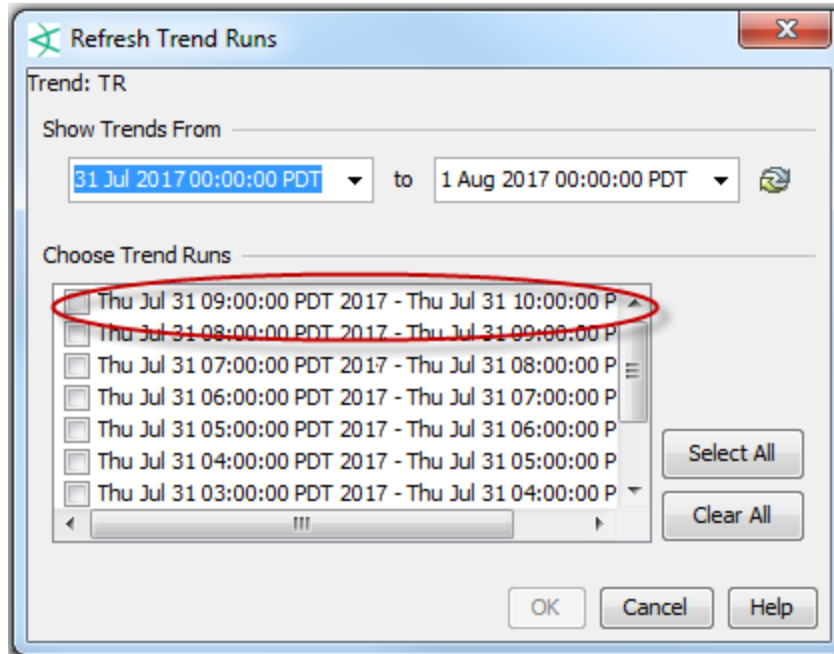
Refresh Trend Runs

Trend: TR

Show Trends From

31 Jul 2017 00:00:00 PDT to 1 Aug 2017 00:00:00 PDT

Choose Trend Runs

Thu Jul 31 09:00:00 PDT 2017 - Thu Jul 31 10:00:00 P
Thu Jul 31 08:00:00 PDT 2017 - Thu Jul 31 09:00:00 P
Thu Jul 31 07:00:00 PDT 2017 - Thu Jul 31 08:00:00 P
Thu Jul 31 06:00:00 PDT 2017 - Thu Jul 31 07:00:00 P
Thu Jul 31 05:00:00 PDT 2017 - Thu Jul 31 06:00:00 P
Thu Jul 31 04:00:00 PDT 2017 - Thu Jul 31 05:00:00 P
Thu Jul 31 03:00:00 PDT 2017 - Thu Jul 31 04:00:00 P

Select All

Clear All

OK Cancel Help